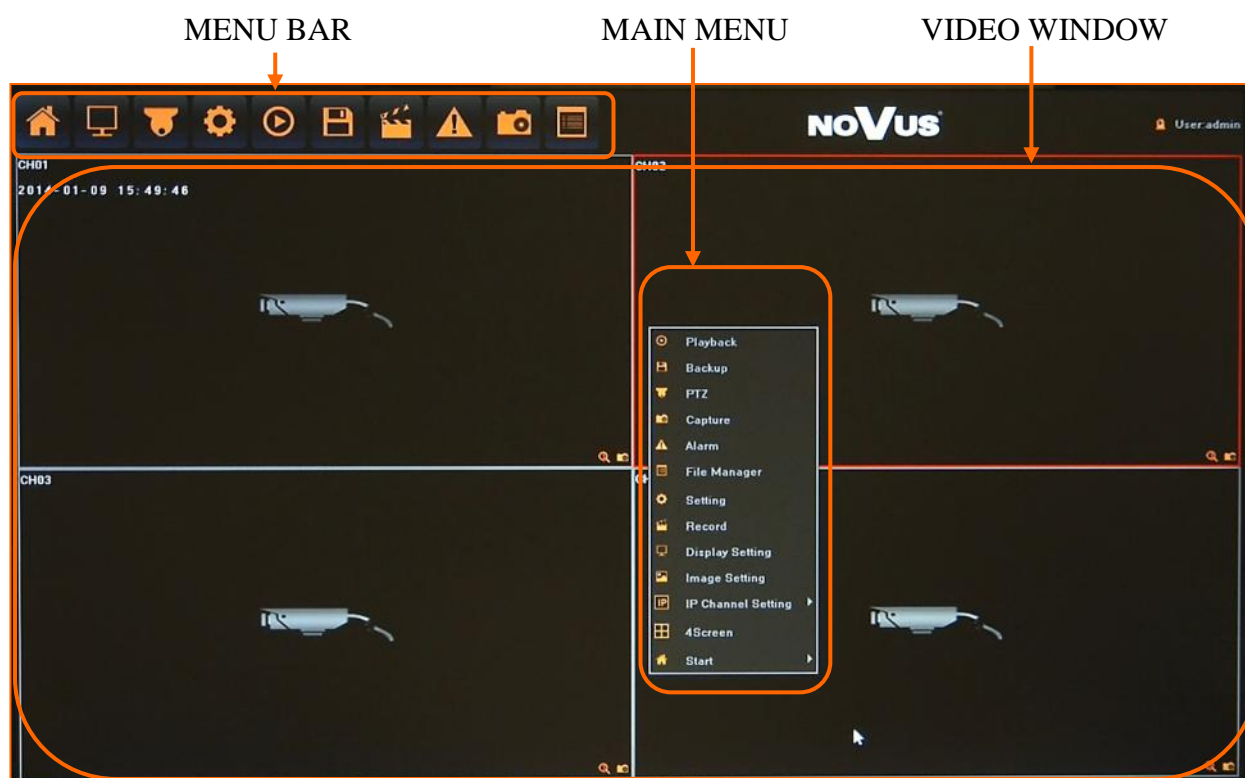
MENU BAR

MAIN MENU

VIDEO WINDOW

NOVUS

User:admin

CH01

201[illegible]-01-09 15:49:46

CH0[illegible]

CH03

C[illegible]

Playback
Backup
PTZ
Capture
Alarm
File Manager
Setting
Record
Display Setting
Image Setting
IP Channel Setting
4Screen
Start